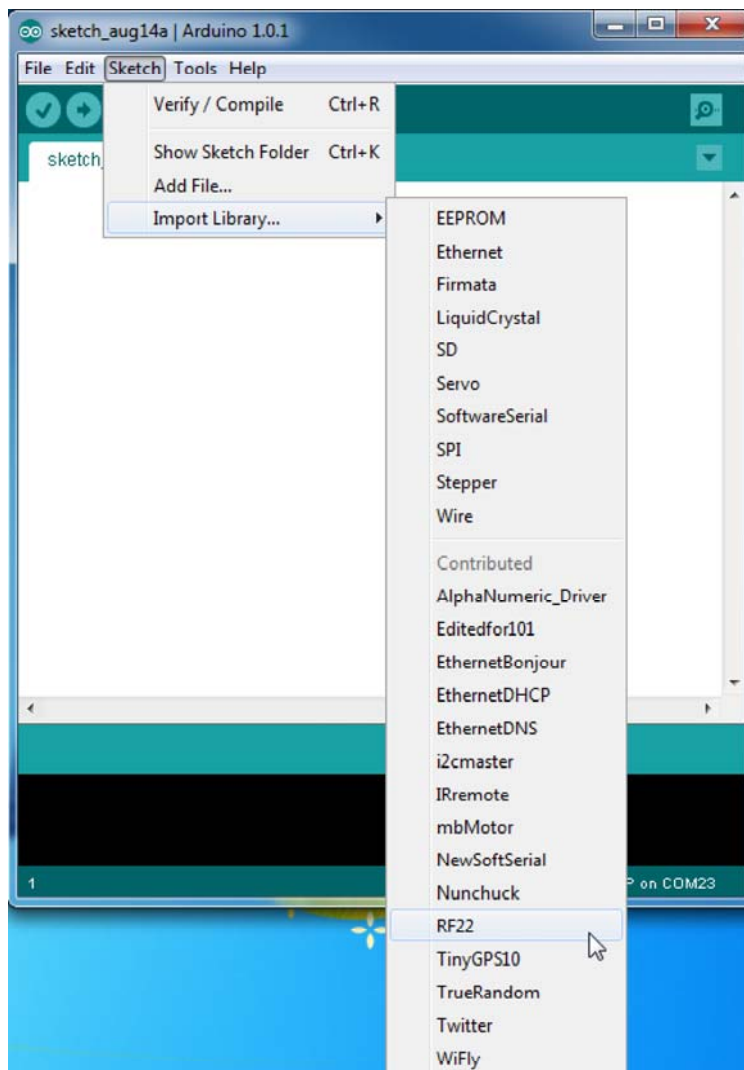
sketch_aug14a | Arduino 1.0.1

File Edit Sketch Tools Help

Verify / Compile Ctrl+R

Show Sketch Folder Ctrl+K

Add File...

Import Library...

sketch_

EEPROM
Ethernet
Firmata
LiquidCrystal
SD
Servo
SoftwareSerial
SPI
Stepper
Wire

Contributed
AlphaNumeric_Driver
Editedfor101
EthernetBonjour
EthernetDHCP
EthernetDNS
i2cmaster
IRremote
mbMotor
NewSoftSerial
Nunchuck
RF22
TinyGPS10
TrueRandom
Twitter
WiFly

1

P on COM23